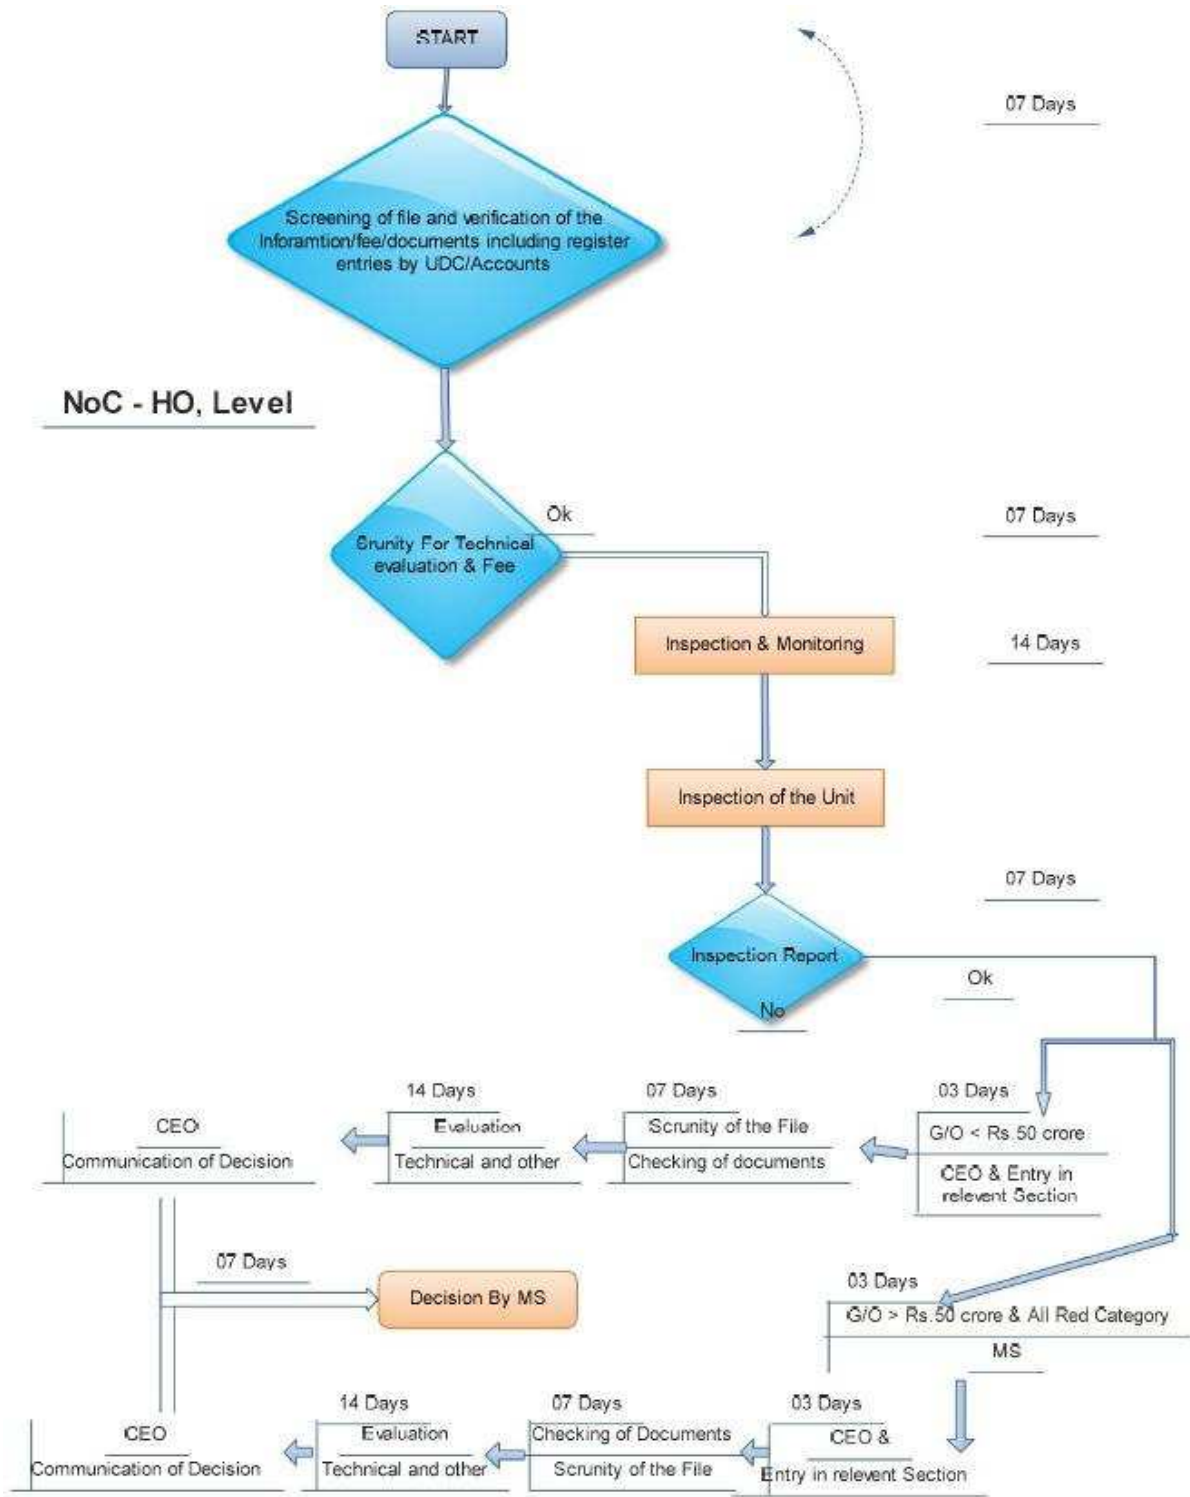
START

07 Days

Screening of file and verification of the Inforamtion/fee/documents including register entries by UDC/Accounts

NoC - HO, Level

Ok

Srunity For Technical evaluation & Fee

07 Days

Inspection & Monitoring

14 Days

Inspection of the Unit

07 Days

Inspection Report

Ok

No

14 Days

07 Days

03 Days

CEO

Evaluation

Scrunity of the File

G/O < Rs.50 crore

Communication of Decision

Technical and other

Checking of documents

CEO & Entry in relevent Section

07 Days

Decision By MS

03 Days

G/O > Rs.50 crore & All Red Category

MS

14 Days

07 Days

03 Days

CEO

Evaluation

Checking of Documents

CEO &

Communication of Decision

Technical and other

Scrunity of the File

Entry in relevent Section